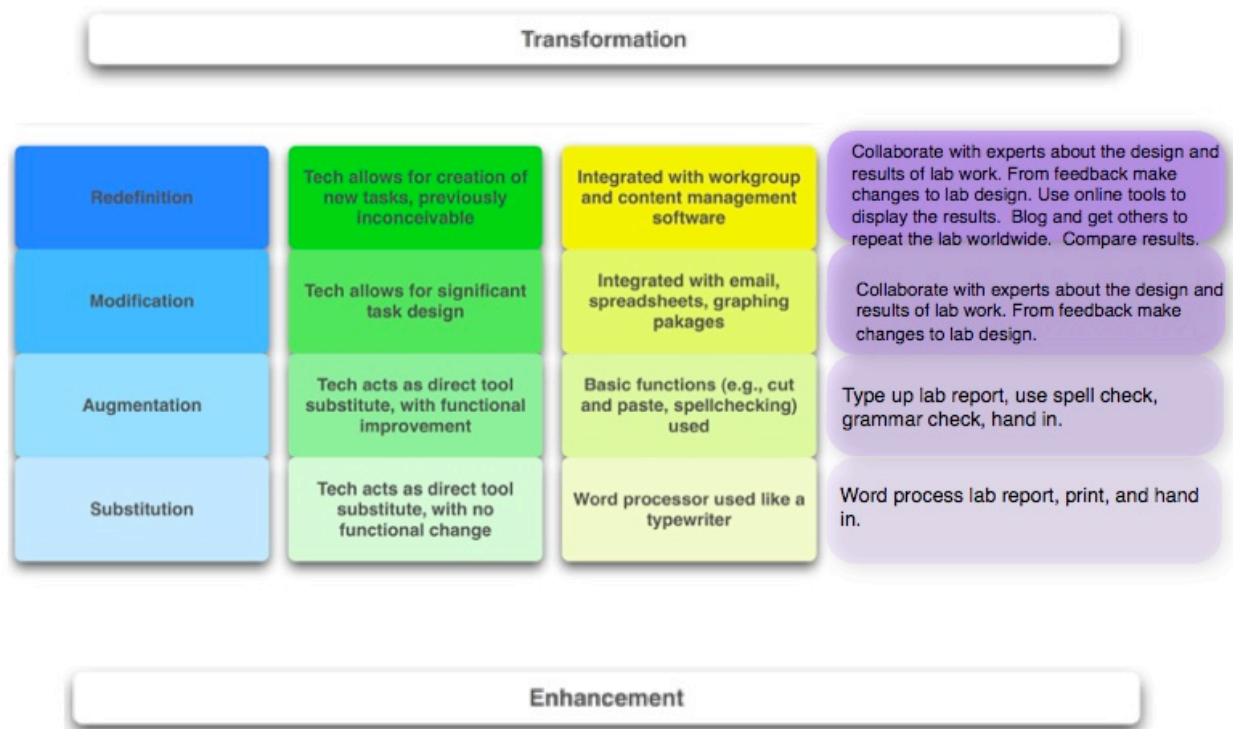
Transformation

| Redefinition | Tech allows for creation of new tasks, previously inconceivable | Integrated with workgroup and content management software | Collaborate with experts about the design and results of lab work. From feedback make changes to lab design. Use online tools to display the results. Blog and get others to repeat the lab worldwide. Compare results. |
|---|---|---|---|
| Modification | Tech allows for significant task design | Integrated with email, spreadsheets, graphing pakages | Collaborate with experts about the design and results of lab work. From feedback make changes to lab design. |
| Augmentation | Tech acts as direct tool substitute, with functional improvement | Basic functions (e.g., cut and paste, spellchecking) used | Type up lab report, use spell check, grammar check, hand in. |
| Substitution | Tech acts as direct tool substitute, with no functional change | Word processor used like a typewriter | Word process lab report, print, and hand in. |

Enhancement